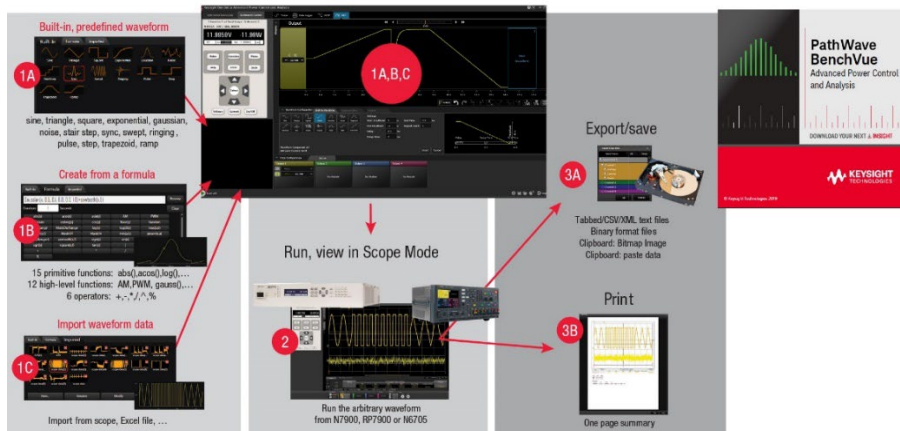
Built-in, predefined waveform

1A

sine, triangle, square, exponential, gaussian, noise, stair step, sync, swept, ringing, pulse, step, trapezoid, ramp

Create from a formula

1B

15 primitive functions: abs(),acos(),log(),...
12 high-level functions: AM,PWM, gauss(),...
6 operators: +,-,*,/,^,%

Import waveform data

1C

Import from scope, Excel file, ...

1A,B,C

11.9950V 11.989A

Run, view in Scope Mode

2

Run the arbitrary waveform from N7900, RP7900 or N6705

Export/save

3A

Tabbed/CSV/XML text files
Binary format files
Clipboard: Bitmap Image
Clipboard: paste data

Print

3B

One page summary

PathWave BenchVue
Advanced Power Control and Analysis

DOWNLOAD YOUR NEXT ▲ INSIGHT

KEYSIGHT TECHNOLOGIES